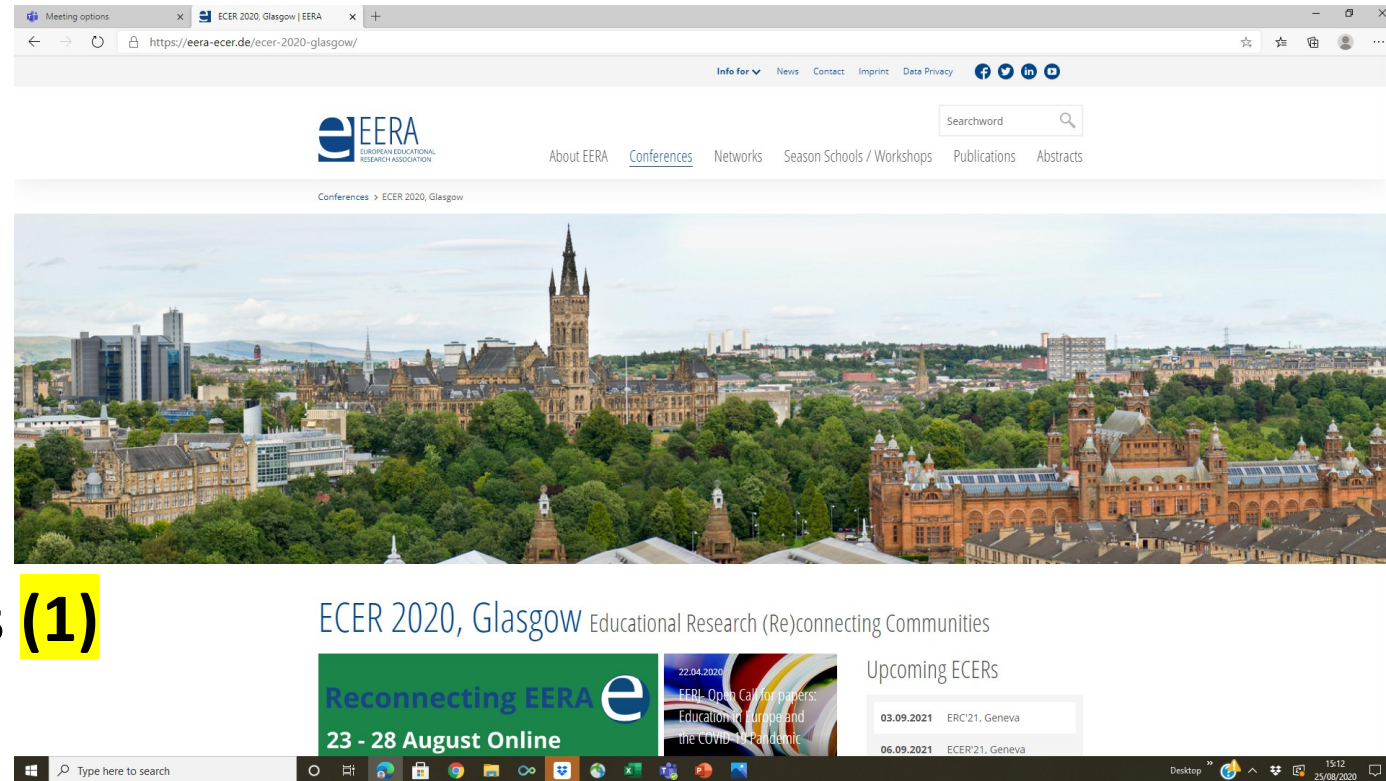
Meeting options
ECER 2020, Glasgow | EERA
https://eera-ecer.de/ecer-2020-glasgow/

Info for News Contact Imprint Data Privacy

EERA
EUROPEAN EDUCATIONAL RESEARCH ASSOCIATION

Searchword

About EERA Conferences Networks Season Schools / Workshops Publications Abstracts

Conferences > ECER 2020, Glasgow

(1)

ECER 2020, Glasgow Educational Research (Re)connecting Communities

Reconnecting EERA
23 - 28 August Online

22.04.2020
EERJ: Open Call for papers: Education in Europe and the COVID-19 Pandemic

Upcoming ECERs

03.09.2021 ERC'21, Geneva
06.09.2021 ECER'21, Geneva

Type here to search
Desktop
15:12
25/08/2020